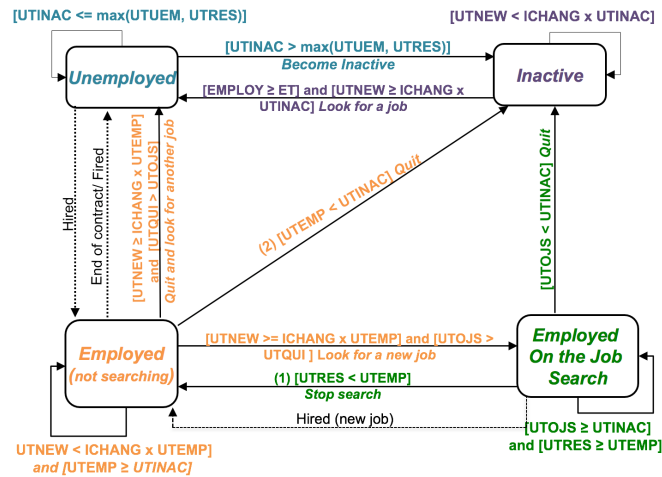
[UTINAC <= max(UTUEM, UTRES)]

Unemployed

[UTINAC > max(UTUEM, UTRES)]
Become Inactive

[UTNEW < ICHANG x UTINAC]

Inactive

[EMPLOY ≥ ET] and [UTNEW ≥ ICHANG x UTINAC] Look for a job

Hired

End of contract/ Fired

[UTNEW ≥ ICHANG x UTEMP] and [UTQUI > UTOJS]
Quit and look for another job

(2) [UTEMP < UTINAC] Quit

[UTOJS < UTINAC] Quit

Employed
(not searching)

[UTNEW >= ICHANG x UTEMP] and [UTOJS > UTQUI ] Look for a new job

Employed
On the Job
Search

(1) [UTRES < UTEMP]
Stop search

Hired (new job)

UTNEW < ICHANG x UTEMP]
and [UTEMP ≥ UTINAC]

[UTOJS ≥ UTINAC]
and [UTRES ≥ UTEMP]